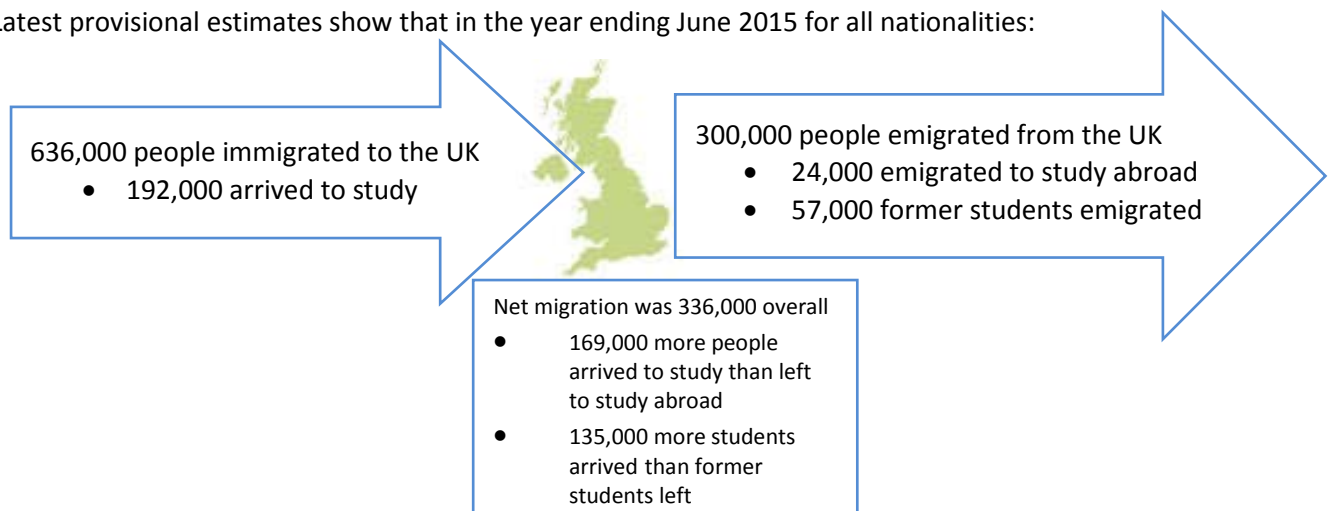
atest provisional estimates show that in the year ending June 2015 for all nationalities:

636,000 people immigrated to the UK
- 192,000 arrived to study

300,000 people emigrated from the UK
- 24,000 emigrated to study abroad
- 57,000 former students emigrated

Net migration was 336,000 overall
- 169,000 more people arrived to study than left to study abroad
- 135,000 more students arrived than former students left